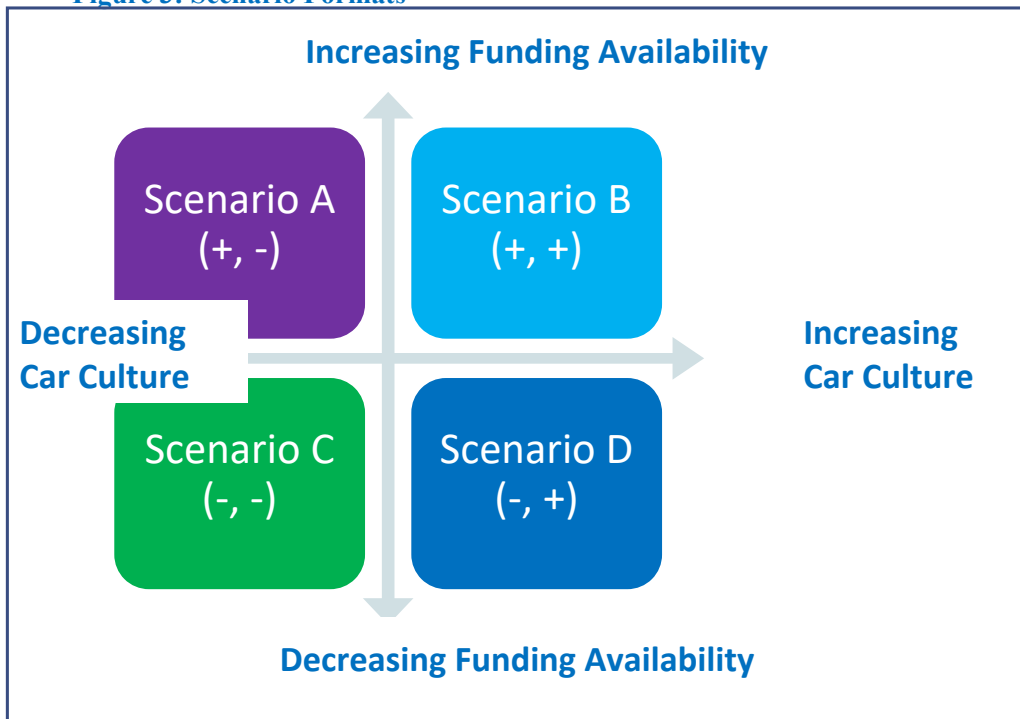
Figure 3: Scenario Formats

Increasing Funding Availability

Scenario A
(+, -)

Scenario B
(+, +)

Decreasing Car Culture

Increasing Car Culture

Scenario C
(-, -)

Scenario D
(-, +)

Decreasing Funding Availability